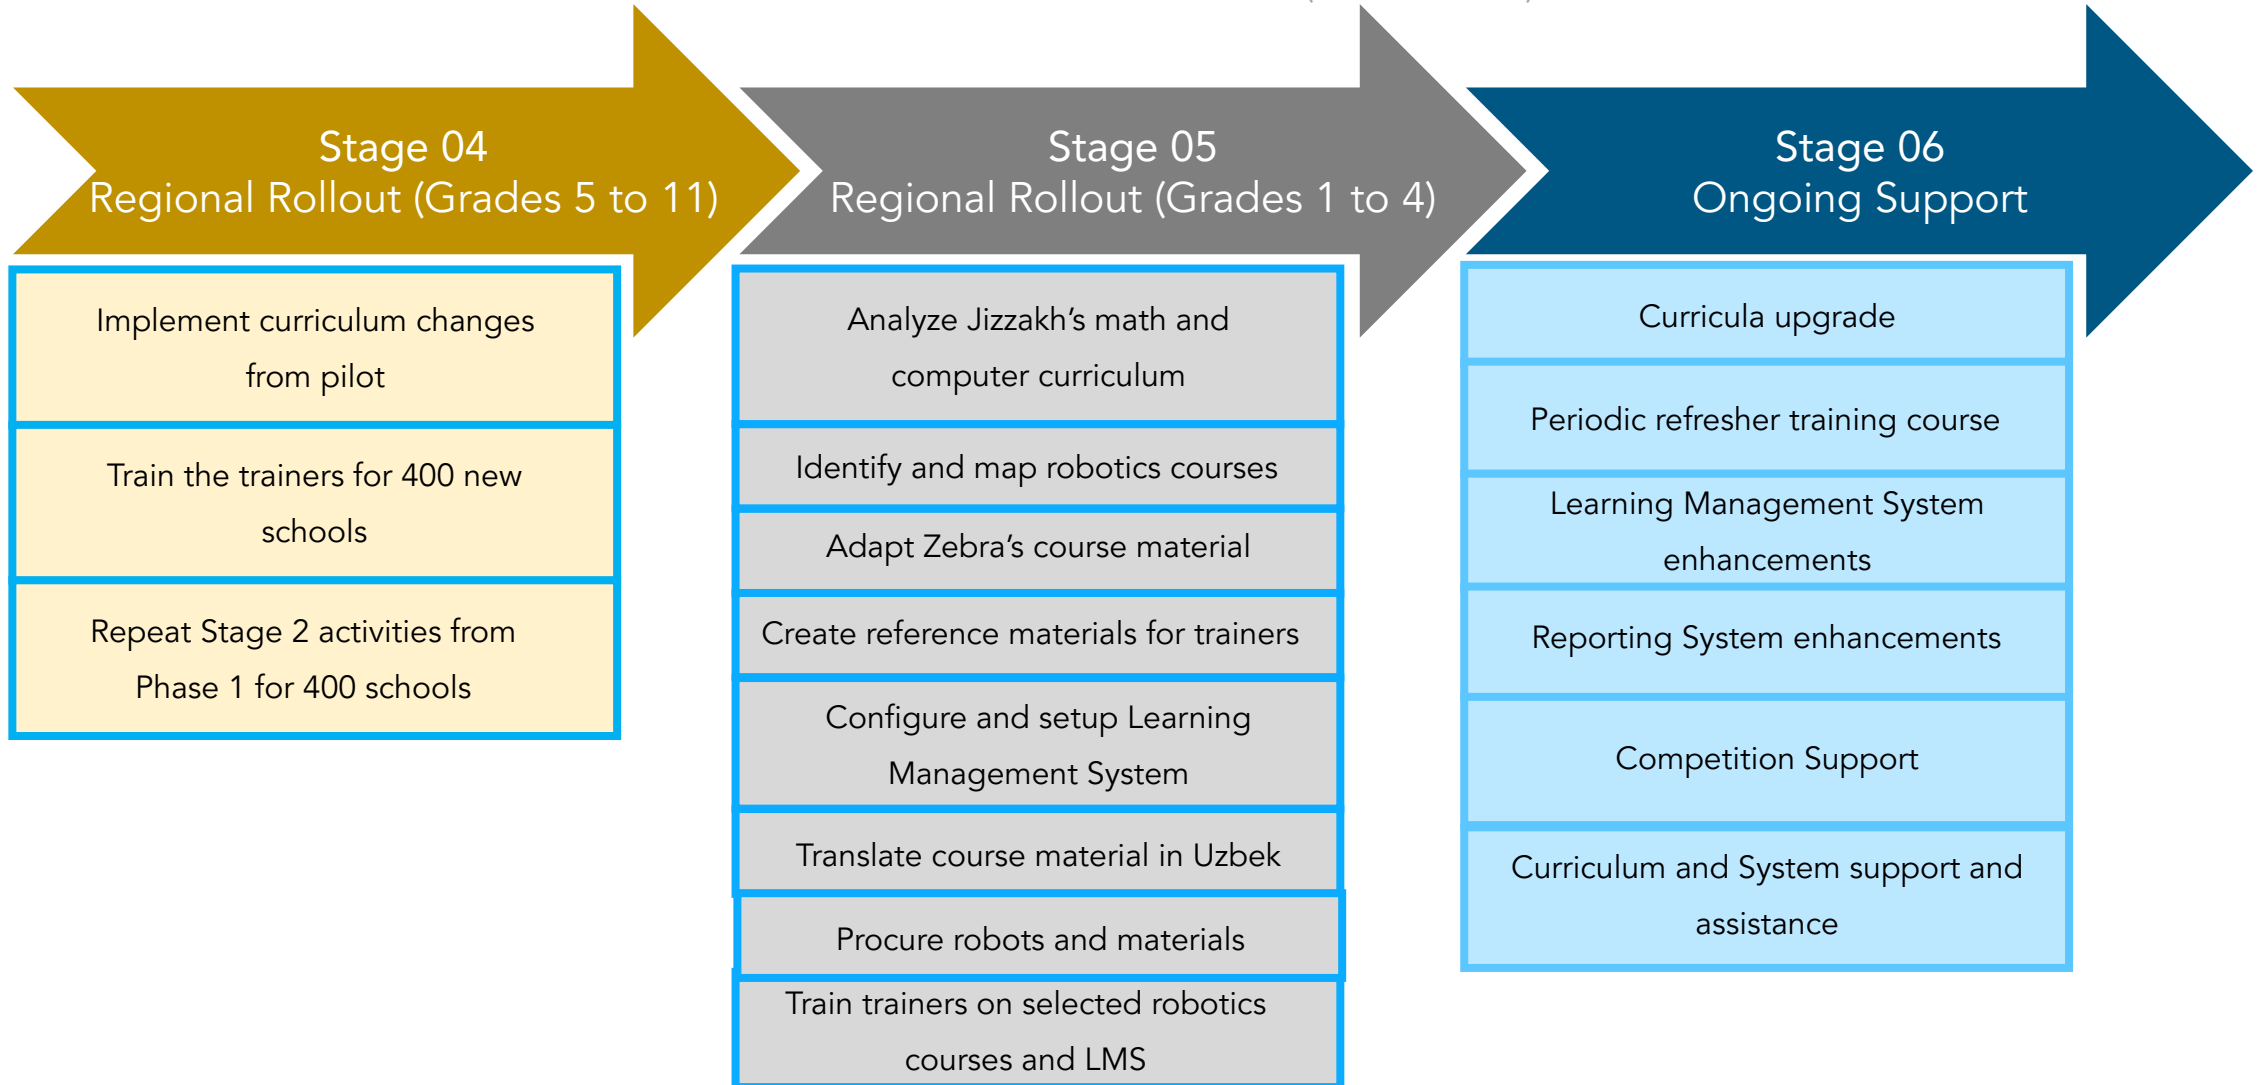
Stage 04
Regional Rollout (Grades 5 to 11)

Implement curriculum changes from pilot

Train the trainers for 400 new schools

Repeat Stage 2 activities from Phase 1 for 400 schools

Stage 05
Regional Rollout (Grades 1 to 4)

Analyze Jizzakh's math and computer curriculum

Identify and map robotics courses

Adapt Zebra's course material

Create reference materials for trainers

Configure and setup Learning Management System

Translate course material in Uzbek

Procure robots and materials

Train trainers on selected robotics courses and LMS

Stage 06
Ongoing Support

Curricula upgrade

Periodic refresher training course

Learning Management System enhancements

Reporting System enhancements

Competition Support

Curriculum and System support and assistance